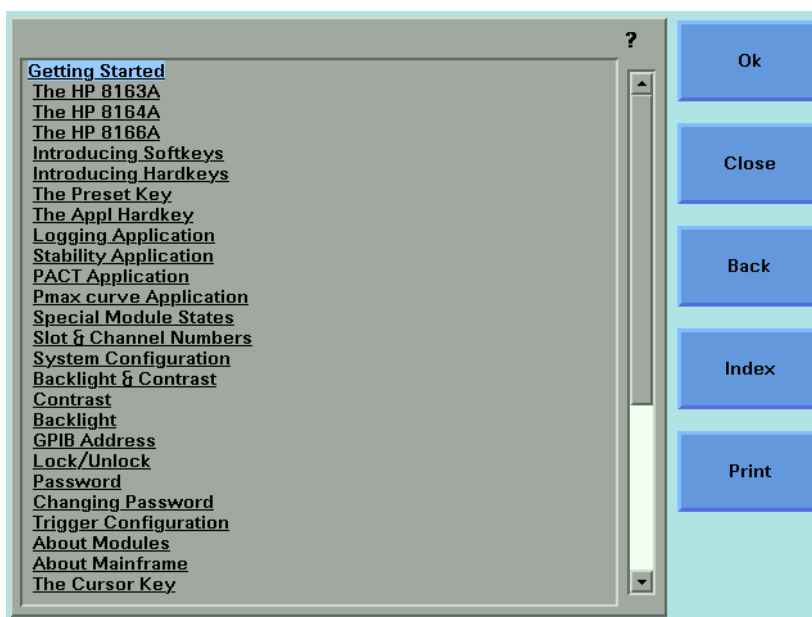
?

Getting Started
The HP 8163A
The HP 8164A
The HP 8166A
Introducing Softkeys
Introducing Hardkeys
The Preset Key
The Appl Hardkey
Logging Application
Stability Application
PACT Application
Pmax curve Application
Special Module States
Slot & Channel Numbers
System Configuration
Backlight & Contrast
Contrast
Backlight
GPIB Address
Lock/Unlock
Password
Changing Password
Trigger Configuration
About Modules
About Mainframe
The Cursor Key

Ok

Close

Back

Index

Print